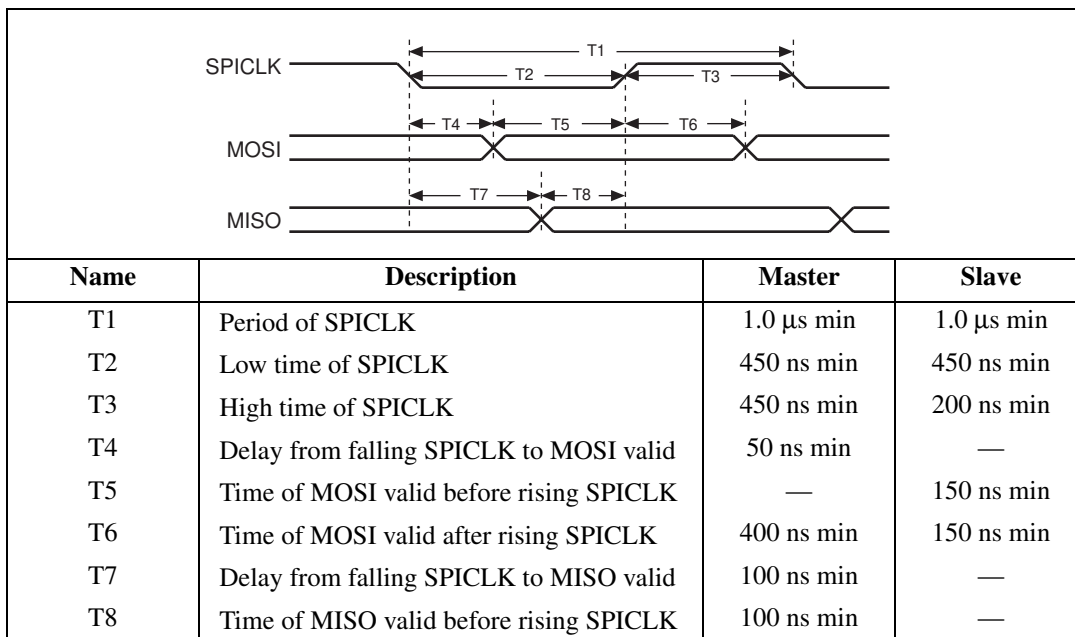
SPICLK
T1
T2
T3
MOSI
T4
T5
T6
MISO
T7
T8

| Name | Description | Master | Slave |
|---|---|---|---|
| T1 | Period of SPICLK | 1.0 µs min | 1.0 µs min |
| T2 | Low time of SPICLK | 450 ns min | 450 ns min |
| T3 | High time of SPICLK | 450 ns min | 200 ns min |
| T4 | Delay from falling SPICLK to MOSI valid | 50 ns min | — |
| T5 | Time of MOSI valid before rising SPICLK | — | 150 ns min |
| T6 | Time of MOSI valid after rising SPICLK | 400 ns min | 150 ns min |
| T7 | Delay from falling SPICLK to MISO valid | 100 ns min | — |
| T8 | Time of MISO valid before rising SPICLK | 100 ns min | — |